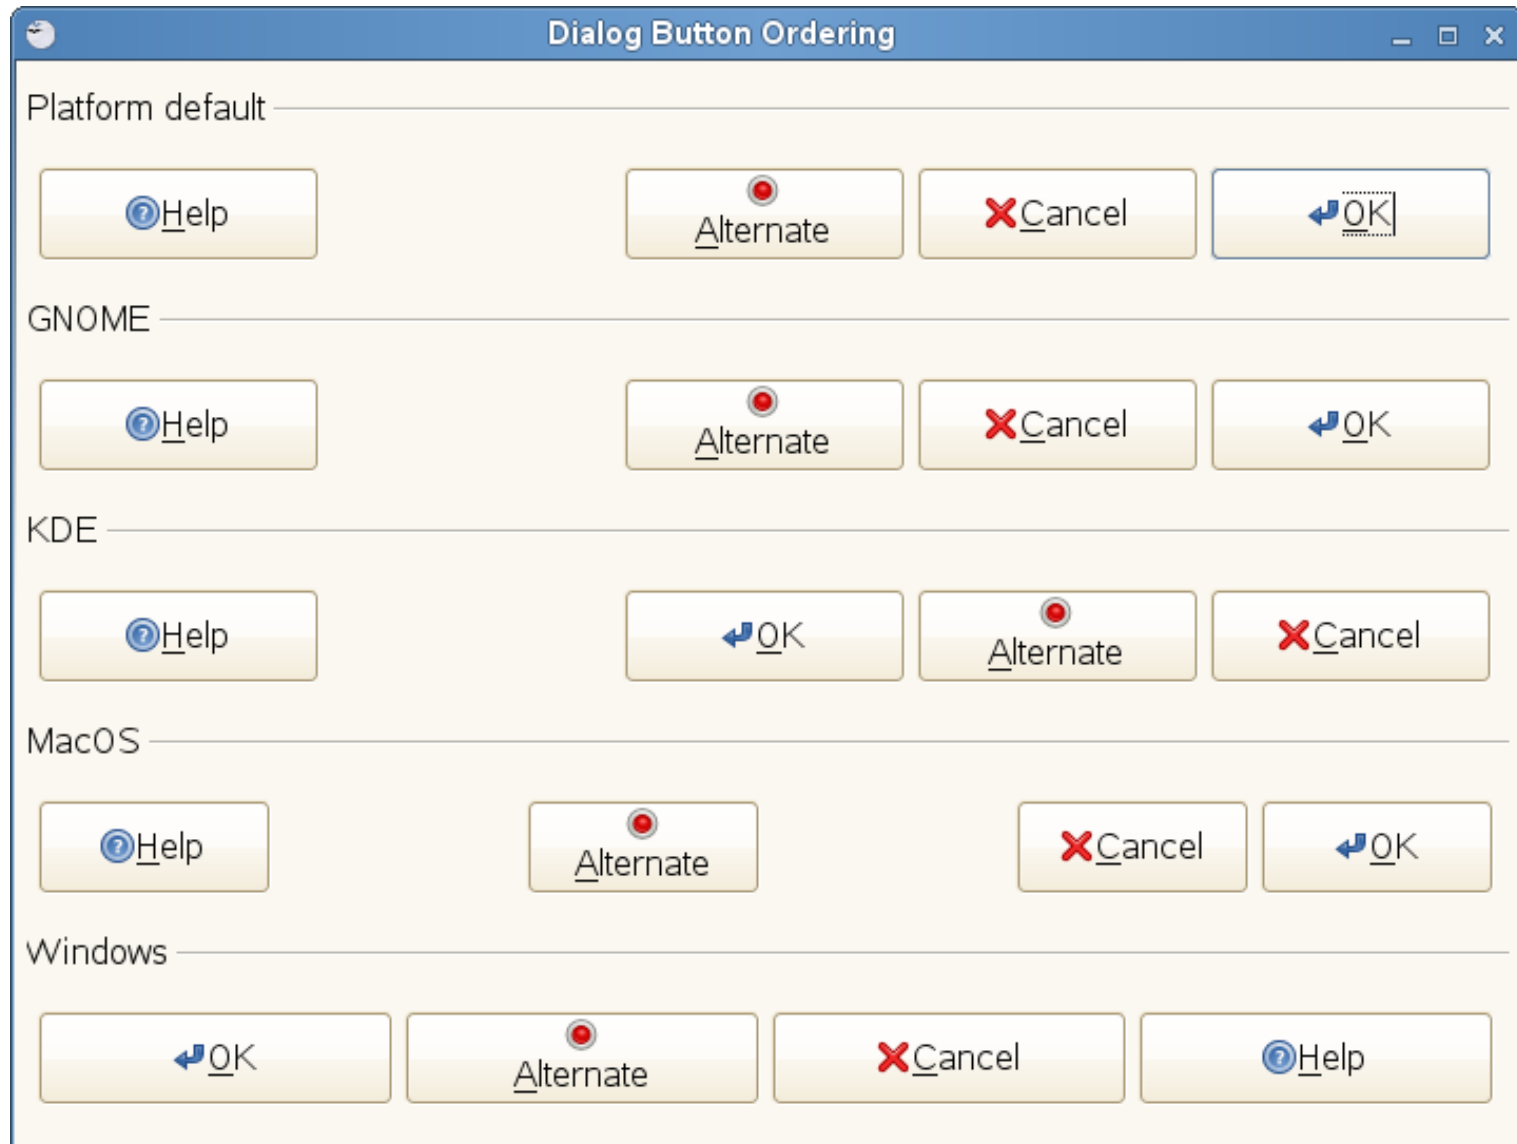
Dialog Button Ordering

Platform default

Help

Alternate

Cancel

OK

GNOME

Help

Alternate

Cancel

OK

KDE

Help

OK

Alternate

Cancel

MacOS

Help

Alternate

Cancel

OK

Windows

OK

Alternate

Cancel

Help